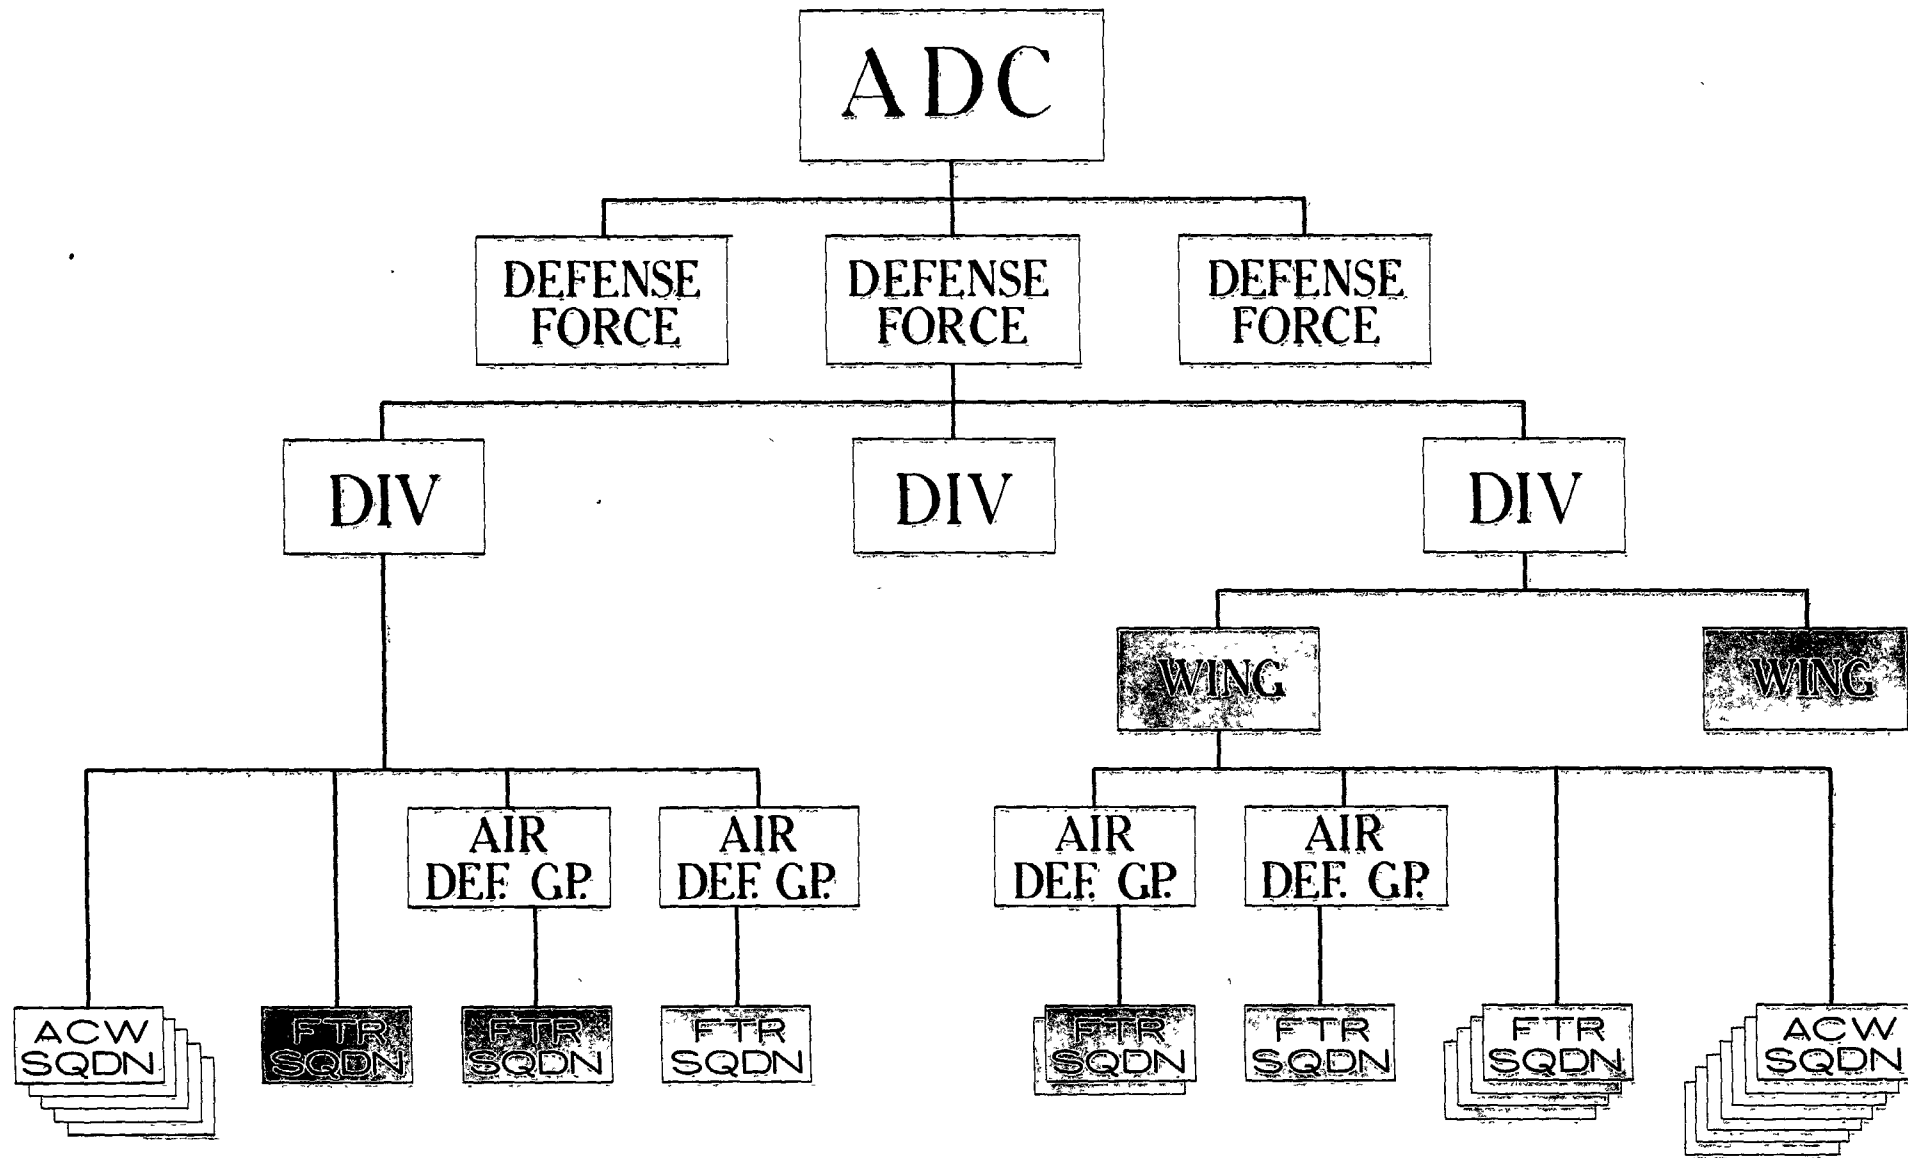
ADC

DEFENSE FORCE

DEFENSE FORCE

DEFENSE FORCE

DIV

DIV

DIV

WING

WING

AIR DEF. GP.

AIR DEF. GP.

AIR DEF. GP.

AIR DEF. GP.

ACW SQDN

FTR SQDN

FTR SQDN

FTR SQDN

FTR SQDN

FTR SQDN

FTR SQDN

ACW SQDN